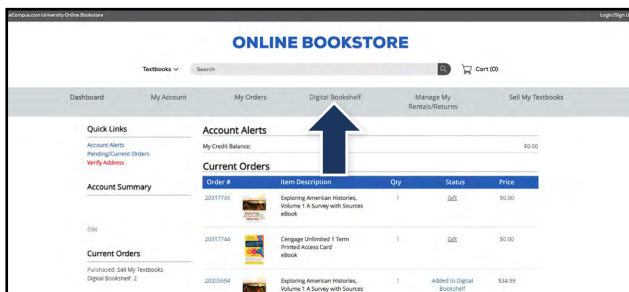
eCampus.com University Online Bookstore

Login/Sign U

ONLINE BOOKSTORE

Textbooks ∨

Search

Cart (0)

Dashboard

My Account

My Orders

Digital Bookshelf

Manage My Rentals/Returns

Sell My Textbooks

Quick Links

Account Alerts
Pending/Current Orders
Verify Address

Account Summary

Edit

Current Orders

Purchased: Sell My Textbooks
Digital Bookshelf: 2

Account Alerts

My Credit Balance:

$0.00

Current Orders

| Order # | | Item Description | Qty | Status | Price |
|---|---|---|---|---|---|
| 20317745 | | Exploring American Histories, Volume 1 A Survey with Sources eBook | 1 | Gift | $0.00 |
| 20317744 | | Cengage Unlimited 1 Term Printed Access Card eBook | 1 | Gift | $0.00 |
| 20205594 | | Exploring American Histories, Volume 1 A Survey with Sources | 1 | Added to Digital Bookshelf | $34.99 |